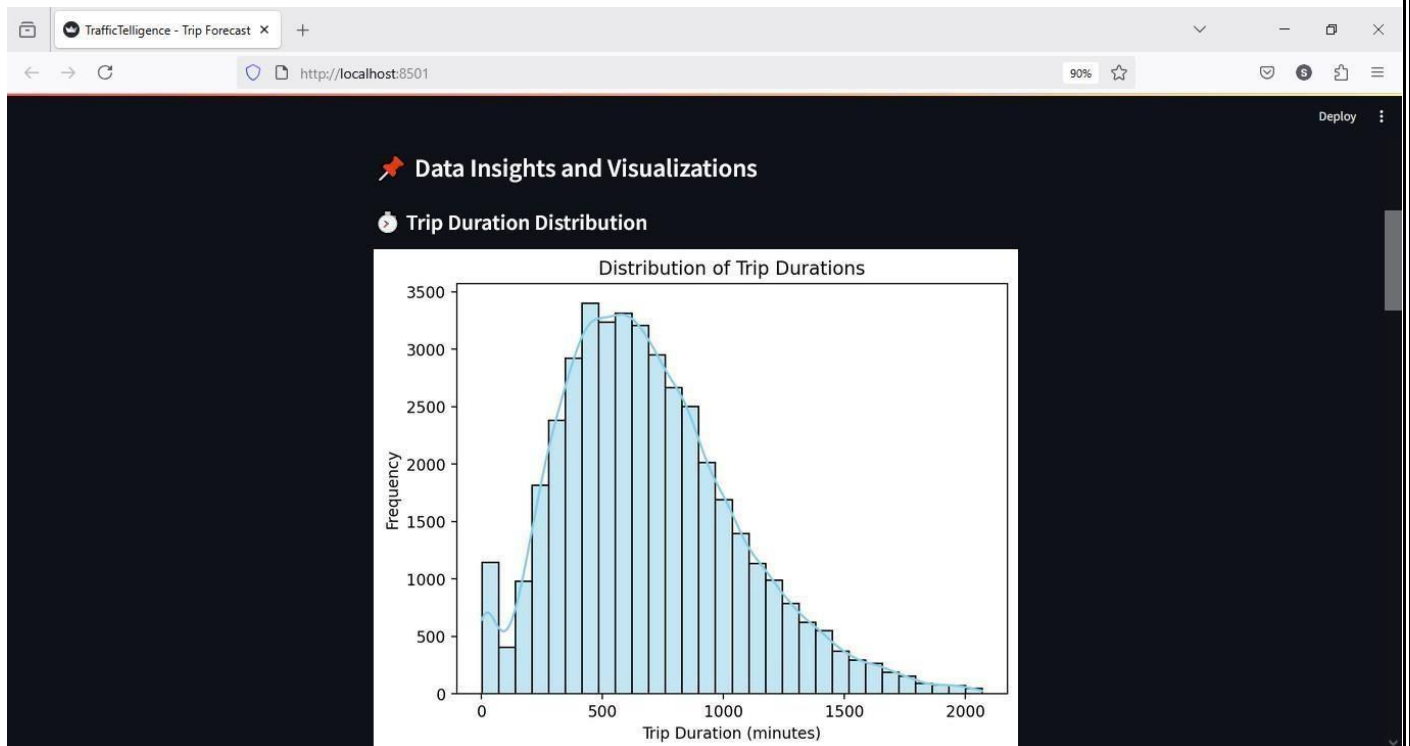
TrafficTelligence - Trip Forecast ×
+
http://localhost:8501
90%
Deploy

📌 Data Insights and Visualizations

⏱ Trip Duration Distribution

Distribution of Trip Durations
3500
3000
2500
2000
1500
1000
500
0
Frequency
0
500
1000
1500
2000
Trip Duration (minutes)